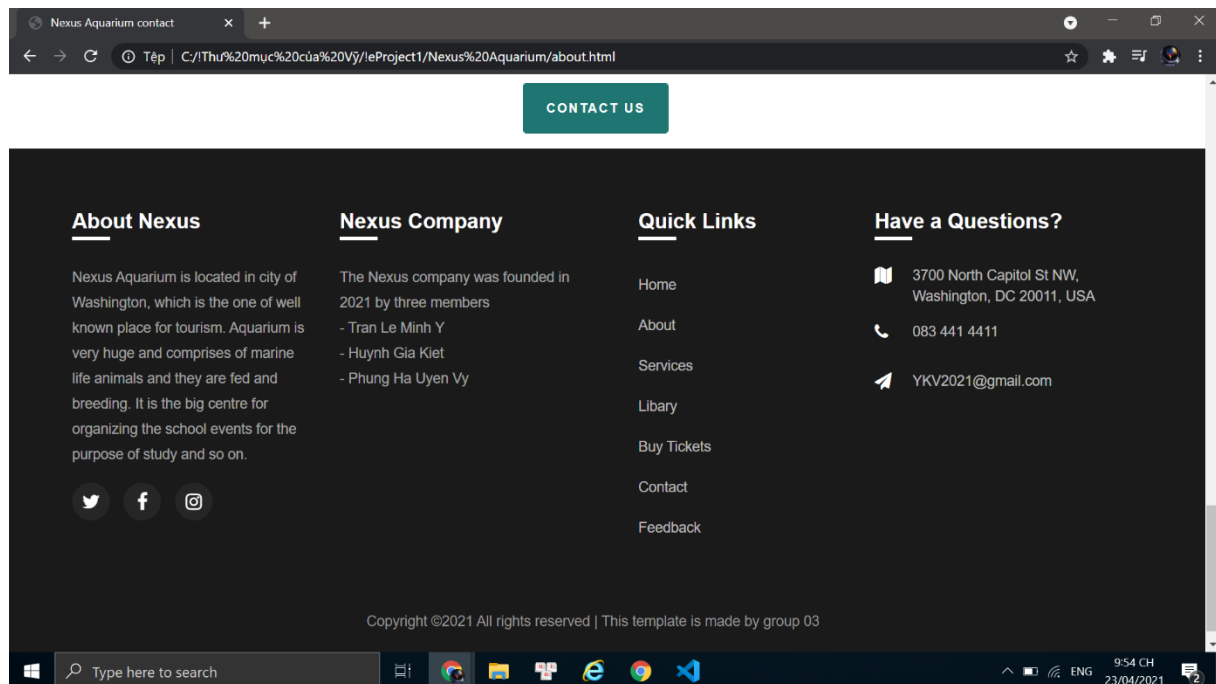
Nexus Aquarium contact ×

Tệp | C:/!Thư%20mục%20của%20Vỹ/!eProject1/Nexus%20Aquarium/about.html

CONTACT US

About Nexus

Nexus Aquarium is located in city of Washington, which is the one of well known place for tourism. Aquarium is very huge and comprises of marine life animals and they are fed and breeding. It is the big centre for organizing the school events for the purpose of study and so on.

Nexus Company

The Nexus company was founded in 2021 by three members
- Tran Le Minh Y
- Huynh Gia Kiet
- Phung Ha Uyen Vy

Quick Links

Home
About
Services
Libary
Buy Tickets
Contact
Feedback

Have a Questions?

3700 North Capitol St NW, Washington, DC 20011, USA

083 441 4411

YKV2021@gmail.com

Copyright ©2021 All rights reserved | This template is made by group 03

Type here to search

ENG 9:54 CH 23/04/2021 2